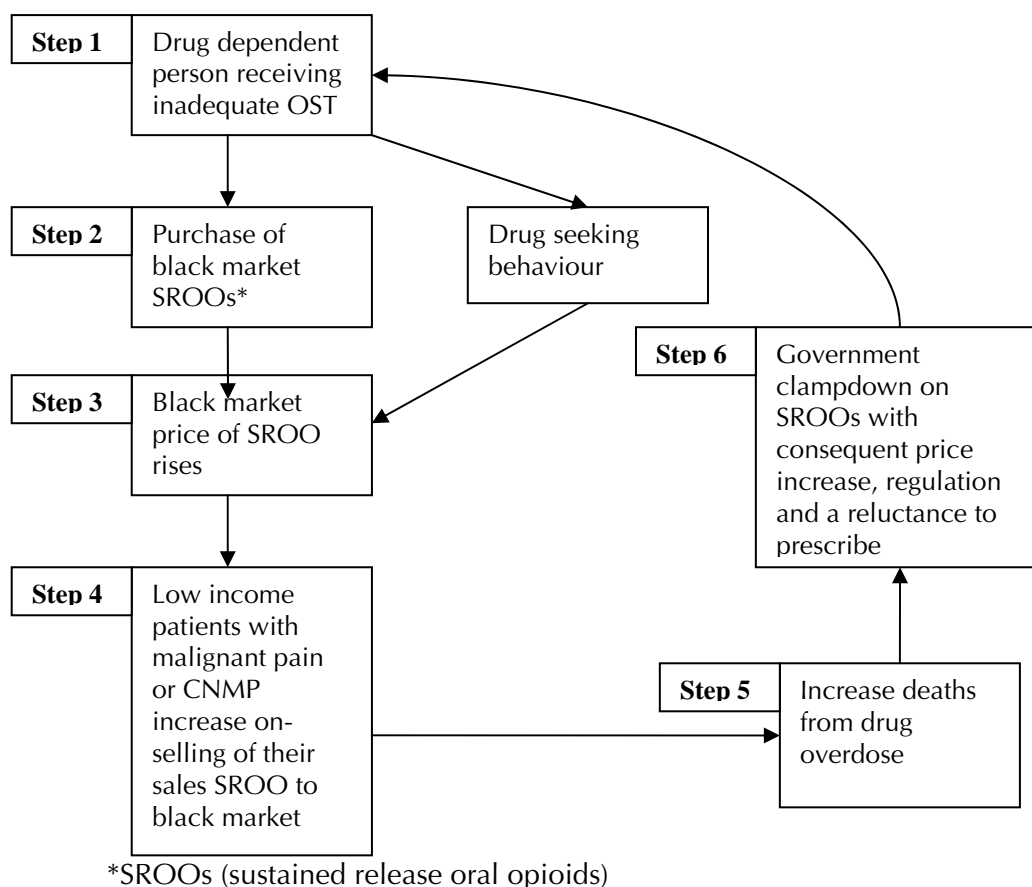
Step 1
Drug dependent person receiving inadequate OST

Step 2
Purchase of black market SROOs*

Drug seeking behaviour

Step 3
Black market price of SROO rises

Step 4
Low income patients with malignant pain or CNMP increase on-selling of their sales SROO to black market

Step 5
Increase deaths from drug overdose

Step 6
Government clampdown on SROOs with consequent price increase, regulation and a reluctance to prescribe

*SROOs (sustained release oral opioids)